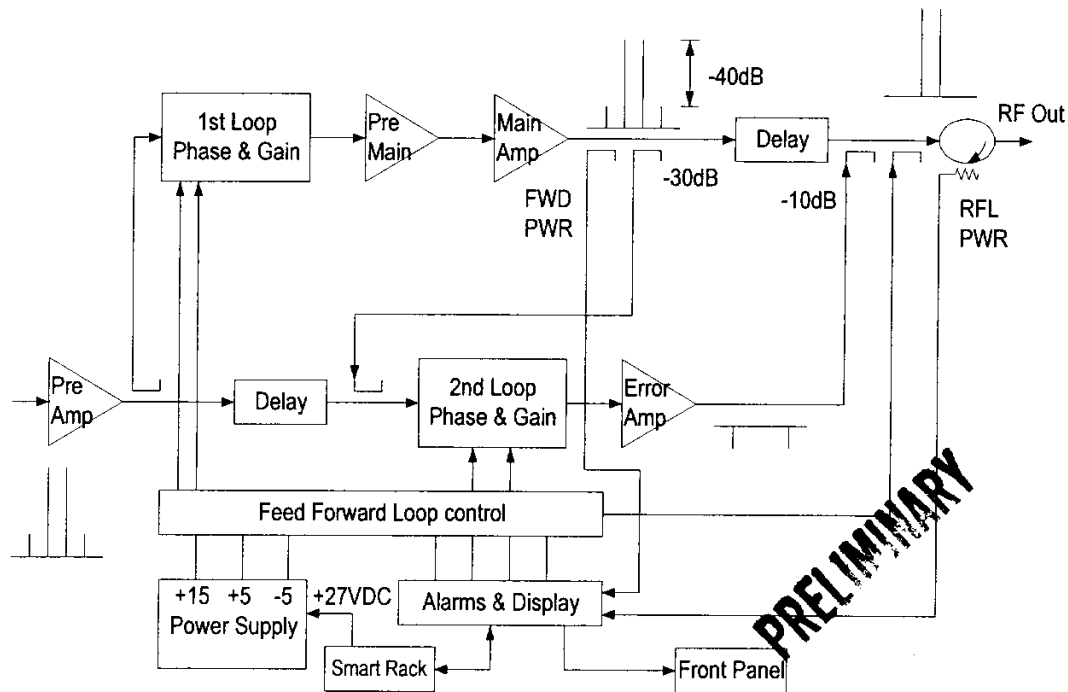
-40dB

1st Loop Phase & Gain

Pre Main

Main Amp

Delay

RF Out

-30dB

FWD PWR

-10dB

RFL PWR

Pre Amp

Delay

2nd Loop Phase & Gain

Error Amp

Feed Forward Loop control

+15 +5 -5 Power Supply

+27VDC

Alarms & Display

Smart Rack

Front Panel

PRELIMINARY